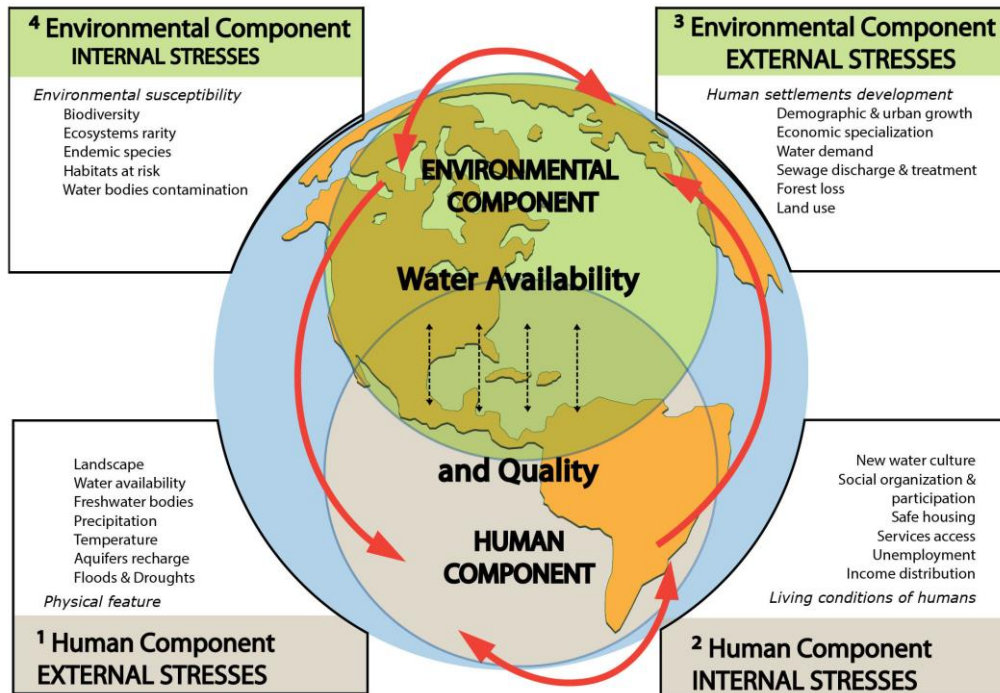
$^4$ Environmental Component
INTERNAL STRESSES

Environmental susceptibility
Biodiversity
Ecosystems rarity
Endemic species
Habitats at risk
Water bodies contamination

$^3$ Environmental Component
EXTERNAL STRESSES

Human settlements development
Demographic & urban growth
Economic specialization
Water demand
Sewage discharge & treatment
Forest loss
Land use

ENVIRONMENTAL COMPONENT

Water Availability

and Quality

HUMAN COMPONENT

Landscape
Water availability
Freshwater bodies
Precipitation
Temperature
Aquifers recharge
Floods & Droughts
Physical feature

$^1$ Human Component
EXTERNAL STRESSES

New water culture
Social organization & participation
Safe housing
Services access
Unemployment
Income distribution
Living conditions of humans

$^2$ Human Component
INTERNAL STRESSES